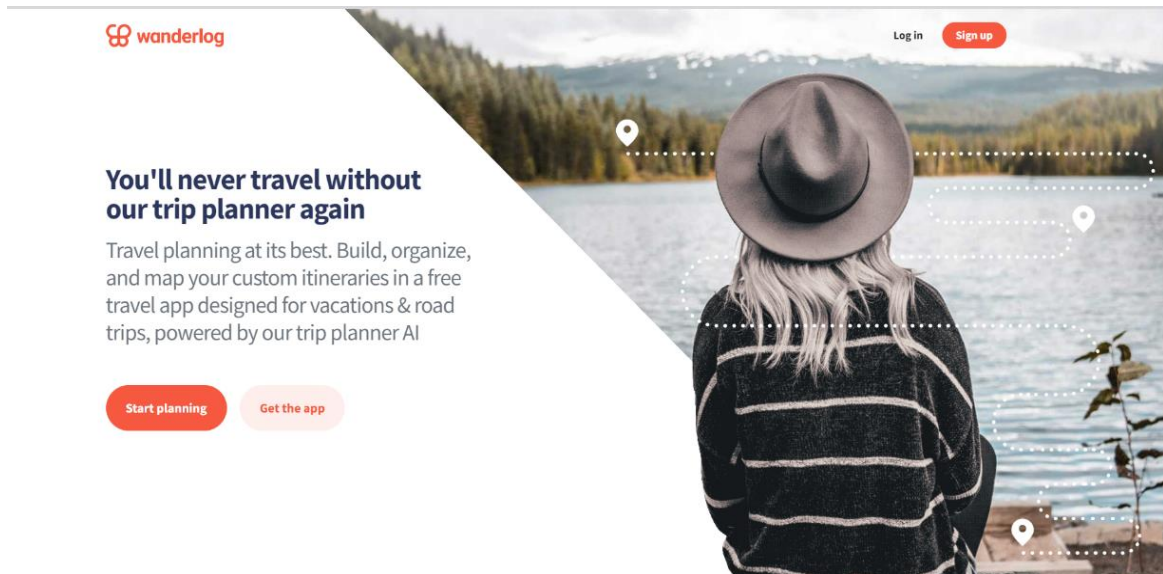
wanderlog

Log in

Sign up

You'll never travel without our trip planner again

Travel planning at its best. Build, organize, and map your custom itineraries in a free travel app designed for vacations & road trips, powered by our trip planner AI

Start planning

Get the app